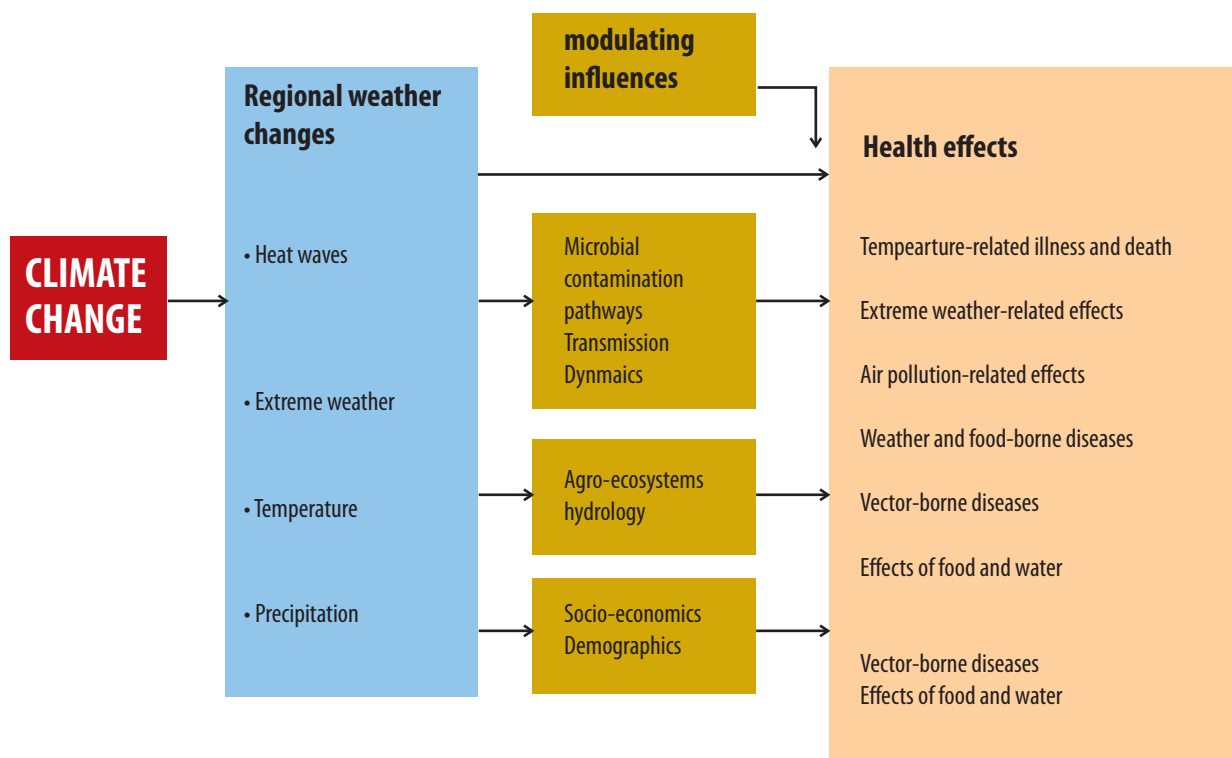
modulating influences

CLIMATE CHANGE

Regional weather changes

• Heat waves

• Extreme weather

• Temperature

• Precipitation

Microbial contamination pathways Transmission Dynmaics

Agro-ecosystems hydrology

Socio-economics Demographics

Health effects

Tempearture-related illness and death

Extreme weather-related effects

Air pollution-related effects

Weather and food-borne diseases

Vector-borne diseases

Effects of food and water

Vector-borne diseases
Effects of food and water